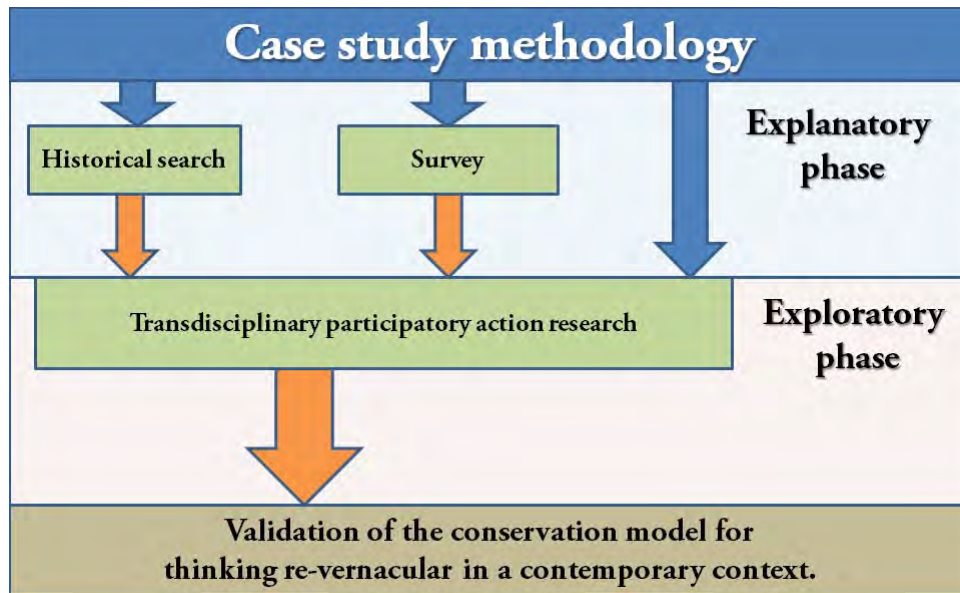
Case study methodology

Historical search

Survey

Explanatory phase

Transdisciplinary participatory action research

Exploratory phase

Validation of the conservation model for thinking re-vernacular in a contemporary context.